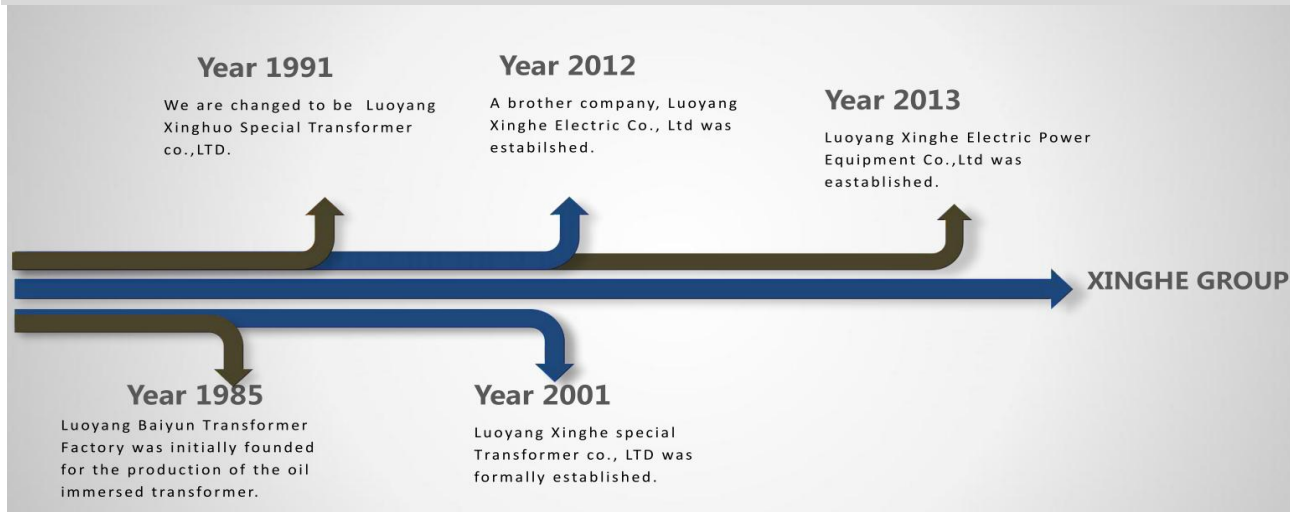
Year 1991
We are changed to be Luoyang Xinghuo Special Transformer co.,LTD.

Year 2012
A brother company, Luoyang Xinghe Electric Co., Ltd was estabilshed.

Year 2013
Luoyang Xinghe Electric Power Equipment Co.,Ltd was eastablished.

XINGHE GROUP

Year 1985
Luoyang Baiyun Transformer Factory was initially founded for the production of the oil immersed transformer.

Year 2001
Luoyang Xinghe special Transformer co., LTD was formally established.